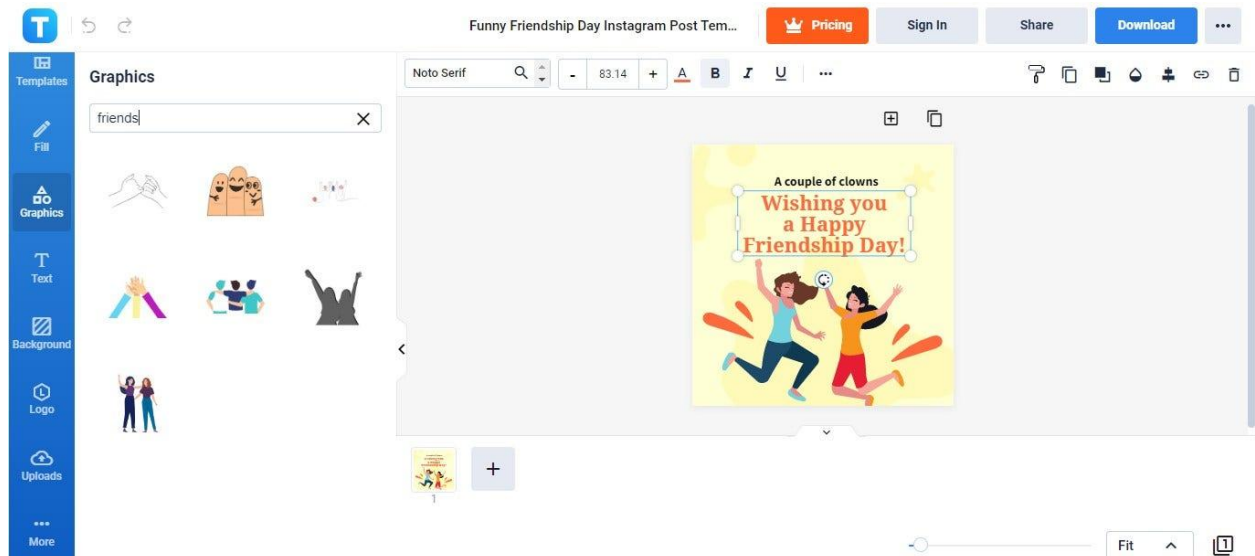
Funny Friendship Day Instagram Post Tem...

Pricing

Sign In

Share

Download

Templates

Fill

Graphics

Text

Background

Logo

Uploads

More

Graphics

friends

Noto Serif

-

83.14

+

A

B

I

U

A couple of clowns

Wishing you a Happy Friendship Day!

1

Fit